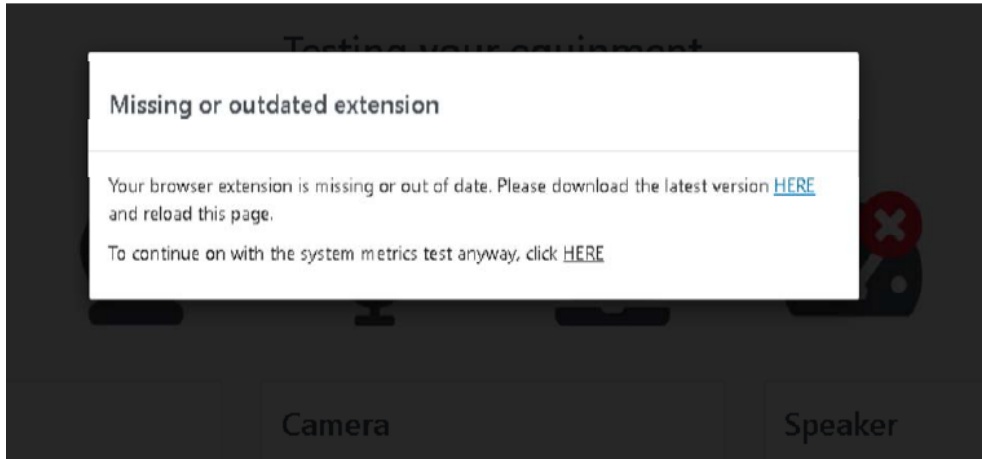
Testing your equipment

Missing or outdated extension

Your browser extension is missing or out of date. Please download the latest version HERE and reload this page.

To continue on with the system metrics test anyway, click HERE

Camera

Speaker